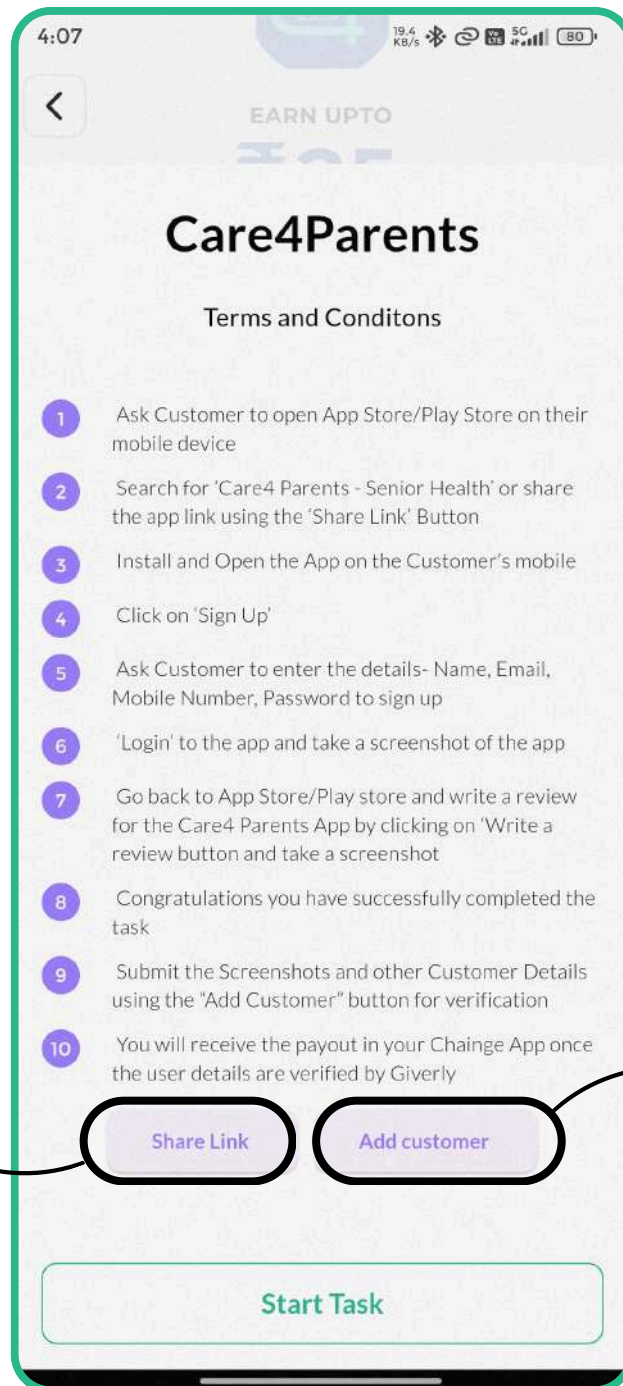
4:07

19.4 KB/s 5G 80

EARN UPTO

₹25

Care4Parents

Terms and Conditons

1 Ask Customer to open App Store/Play Store on their mobile device

2 Search for 'Care4 Parents - Senior Health' or share the app link using the 'Share Link' Button

3 Install and Open the App on the Customer's mobile

4 Click on 'Sign Up'

5 Ask Customer to enter the details- Name, Email, Mobile Number, Password to sign up

6 'Login' to the app and take a screenshot of the app

7 Go back to App Store/Play store and write a review for the Care4 Parents App by clicking on 'Write a review button and take a screenshot

8 Congratulations you have successfully completed the task

9 Submit the Screenshots and other Customer Details using the "Add Customer" button for verification

10 You will receive the payout in your Chainge App once the user details are verified by Giverly

Share Link

Add customer

Start Task